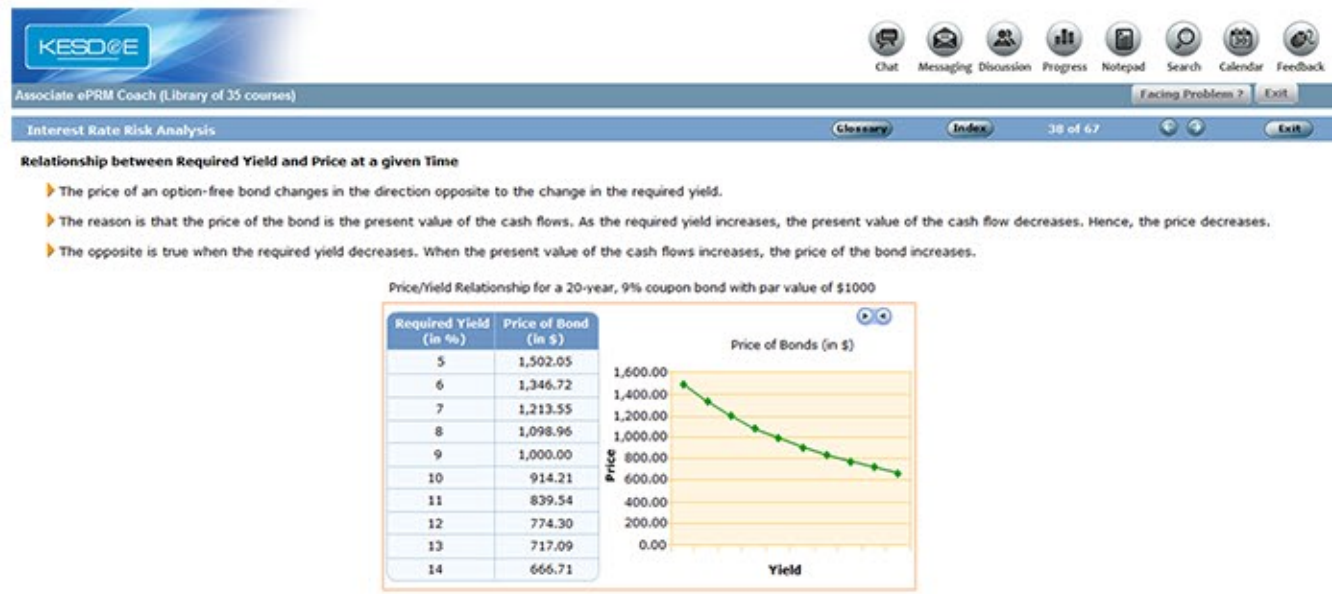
KESDeE

Chat Messaging Discussion Progress Notepad Search Calendar Feedback

Associate ePRM Coach (Library of 35 courses)

Facing Problem ? Exit

Interest Rate Risk Analysis

Glossary Index 38 of 67 Exit

Relationship between Required Yield and Price at a given Time

The price of an option-free bond changes in the direction opposite to the change in the required yield.

The reason is that the price of the bond is the present value of the cash flows. As the required yield increases, the present value of the cash flow decreases. Hence, the price decreases.

The opposite is true when the required yield decreases. When the present value of the cash flows increases, the price of the bond increases.

Price/Yield Relationship for a 20-year, 9% coupon bond with par value of $1000

| Required Yield (in %) | Price of Bond (in $) |
|---|---|
| 5 | 1,502.05 |
| 6 | 1,346.72 |
| 7 | 1,213.55 |
| 8 | 1,098.96 |
| 9 | 1,000.00 |
| 10 | 914.21 |
| 11 | 839.54 |
| 12 | 774.30 |
| 13 | 717.09 |
| 14 | 666.71 |

Price of Bonds (in $)

1,600.00
1,400.00
1,200.00
1,000.00
800.00
600.00
400.00
200.00
0.00

Price

Yield